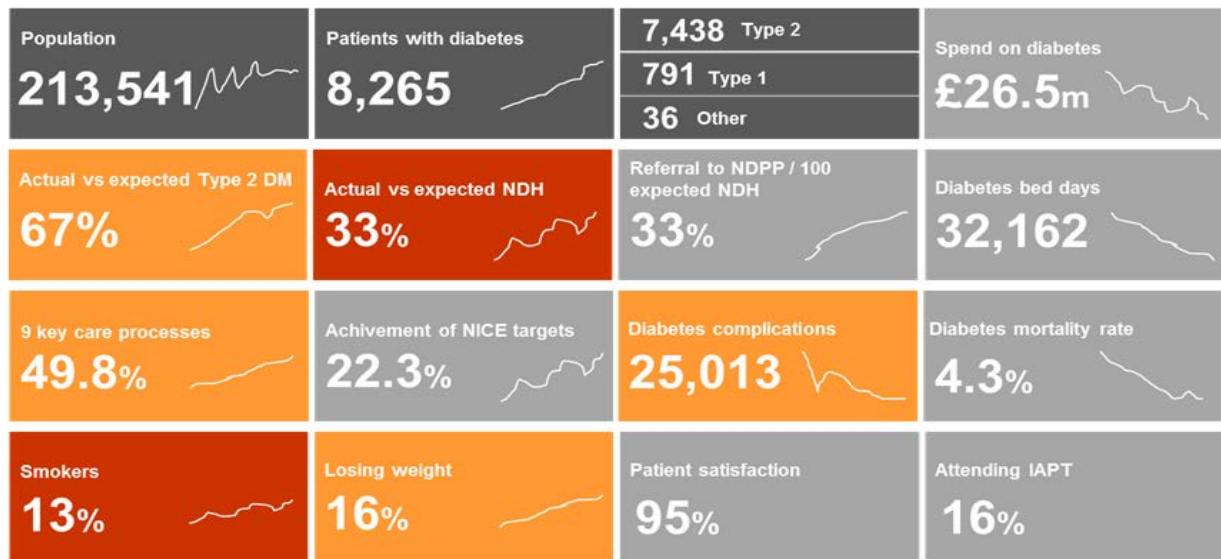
Population
213,541

Patients with diabetes
8,265

7,438 Type 2
791 Type 1
36 Other

Spend on diabetes
£26.5m

Actual vs expected Type 2 DM
67%

Actual vs expected NDH
33%

Referral to NDPP / 100 expected NDH
33%

Diabetes bed days
32,162

9 key care processes
49.8%

Achivement of NICE targets
22.3%

Diabetes complications
25,013

Diabetes mortality rate
4.3%

Smokers
13%

Losing weight
16%

Patient satisfaction
95%

Attending IAPT
16%